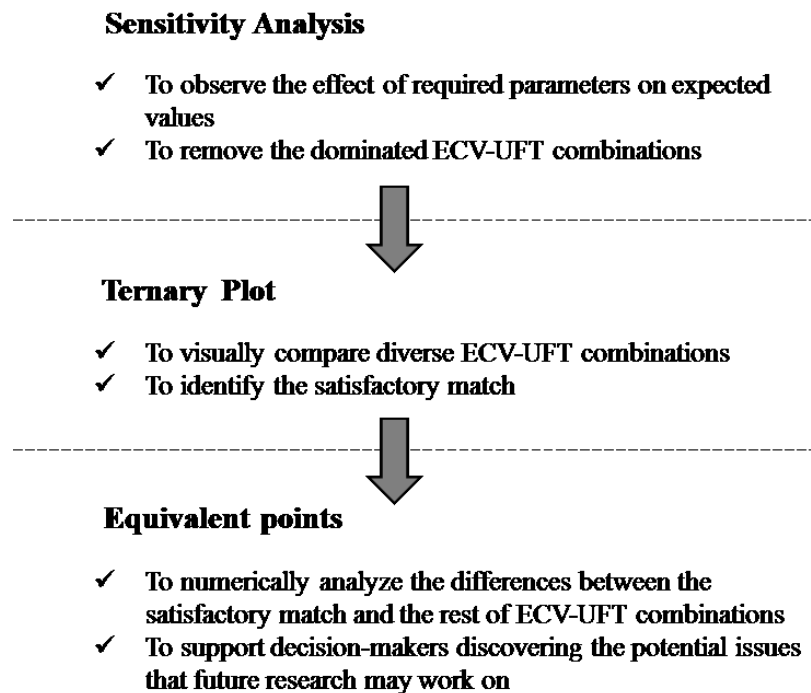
**Sensitivity Analysis**

✓ To observe the effect of required parameters on expected values
✓ To remove the dominated ECV-UFT combinations

**Ternary Plot**

✓ To visually compare diverse ECV-UFT combinations
✓ To identify the satisfactory match

**Equivalent points**

✓ To numerically analyze the differences between the satisfactory match and the rest of ECV-UFT combinations
✓ To support decision-makers discovering the potential issues that future research may work on